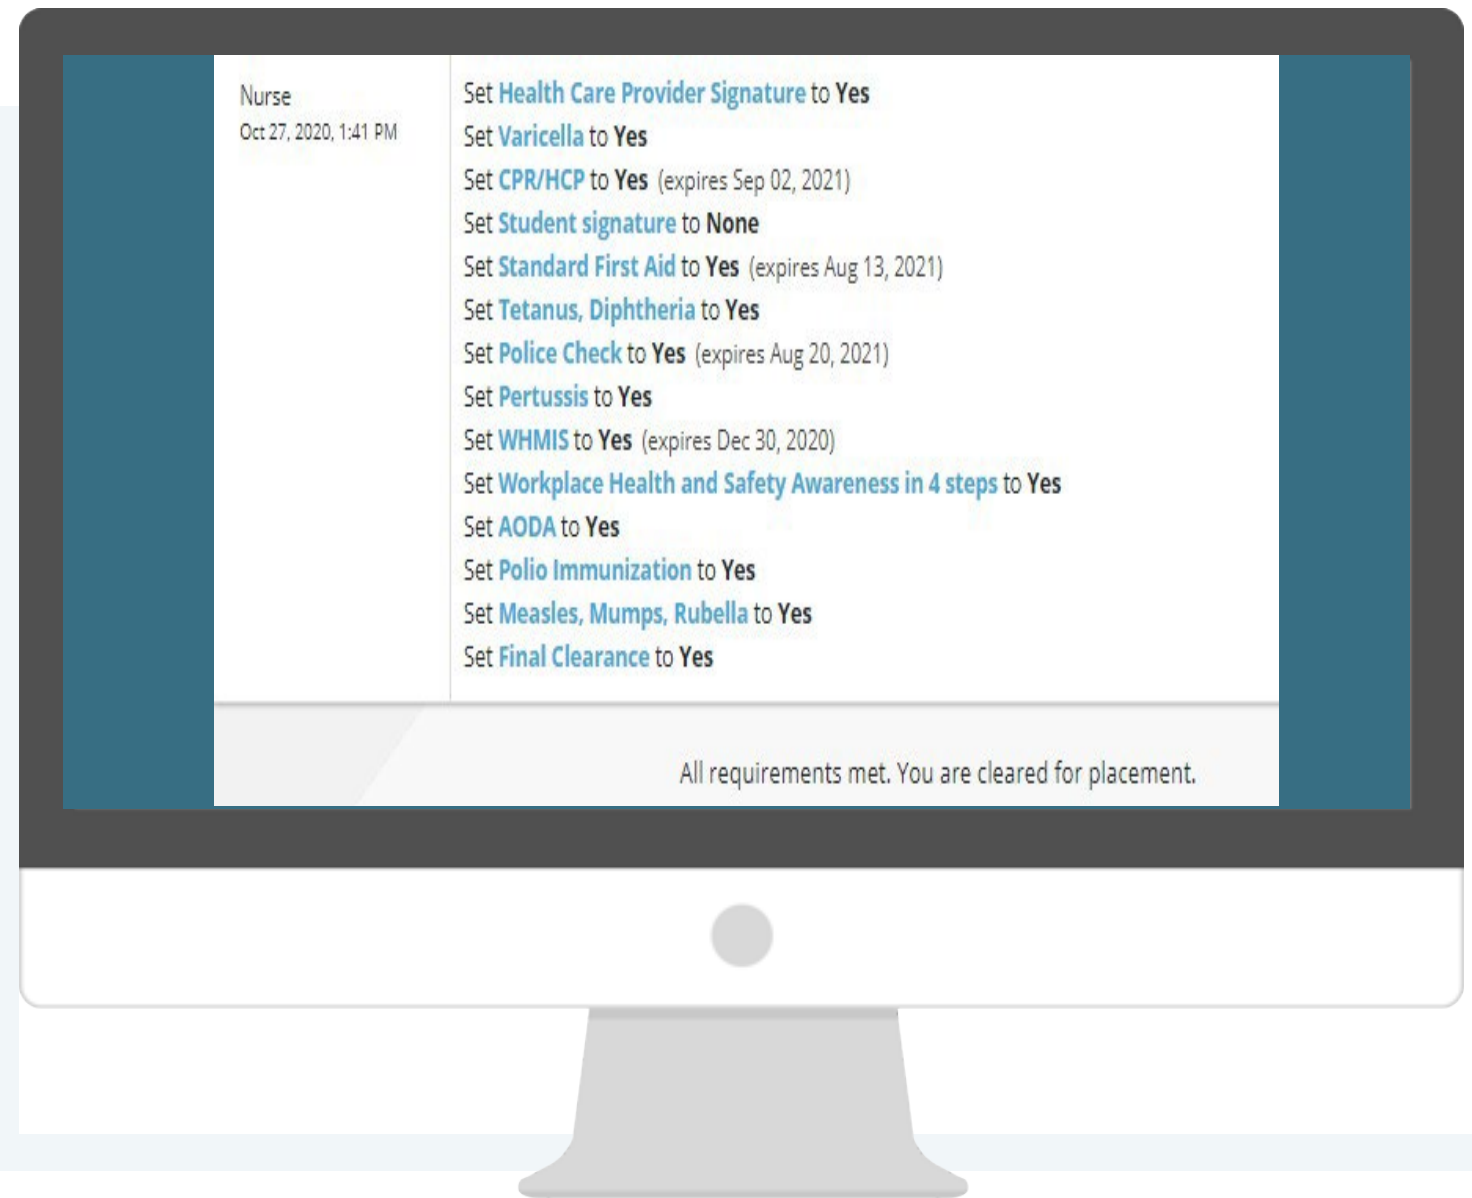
Nurse
Oct 27, 2020, 1:41 PM

Set Health Care Provider Signature to Yes
Set Varicella to Yes
Set CPR/HCP to Yes (expires Sep 02, 2021)
Set Student signature to None
Set Standard First Aid to Yes (expires Aug 13, 2021)
Set Tetanus, Diphtheria to Yes
Set Police Check to Yes (expires Aug 20, 2021)
Set Pertussis to Yes
Set WHMIS to Yes (expires Dec 30, 2020)
Set Workplace Health and Safety Awareness in 4 steps to Yes
Set AODA to Yes
Set Polio Immunization to Yes
Set Measles, Mumps, Rubella to Yes
Set Final Clearance to Yes

All requirements met. You are cleared for placement.